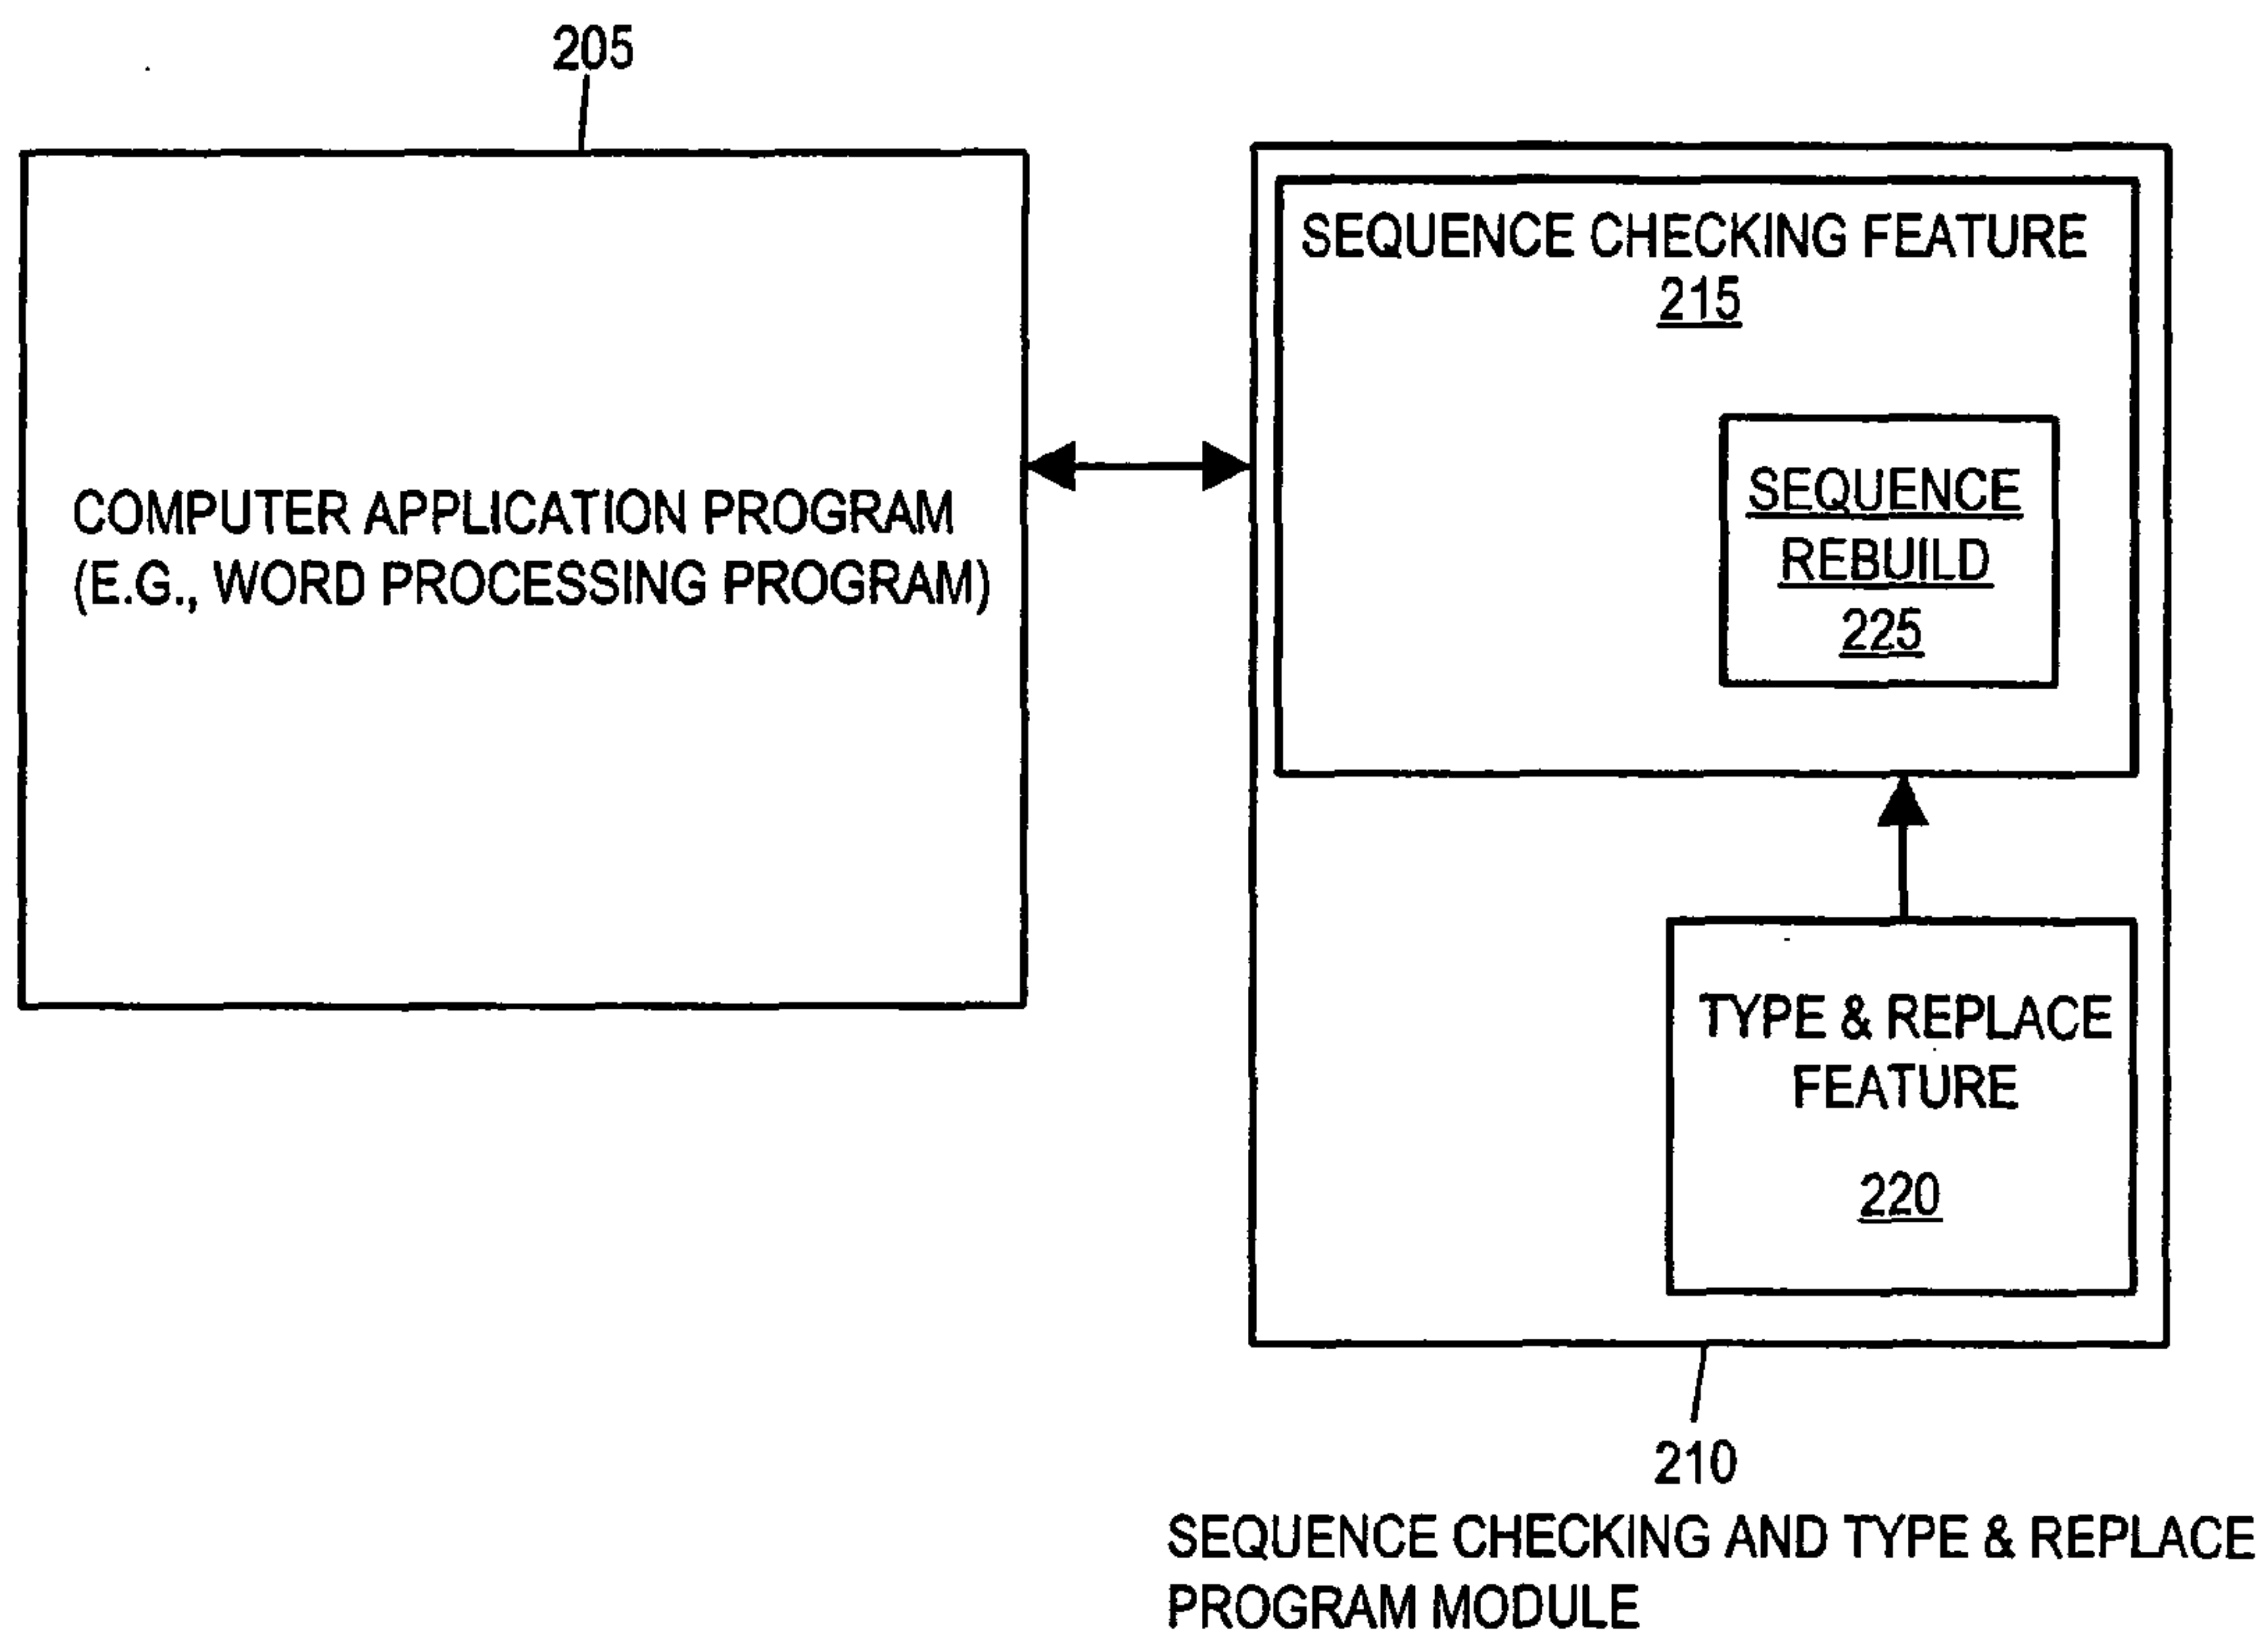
205

COMPUTER APPLICATION PROGRAM
(E.G., WORD PROCESSING PROGRAM)

SEQUENCE CHECKING FEATURE
215

SEQUENCE
REBUILD
225

TYPE & REPLACE
FEATURE

220

210
SEQUENCE CHECKING AND TYPE & REPLACE
PROGRAM MODULE